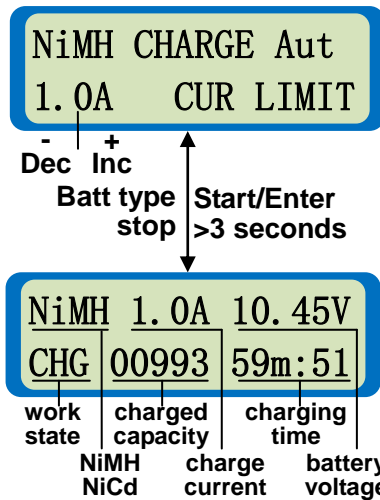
NiMH CHARGE Aut
1.0A CUR LIMIT

-
Dec
+
Inc

Batt type
stop

Start/Enter
>3 seconds

NiMH 1.0A 10.45V
CHG 00993 59m:51

work state
charged capacity
charging time

NiMH NiCd
charge current
battery voltage